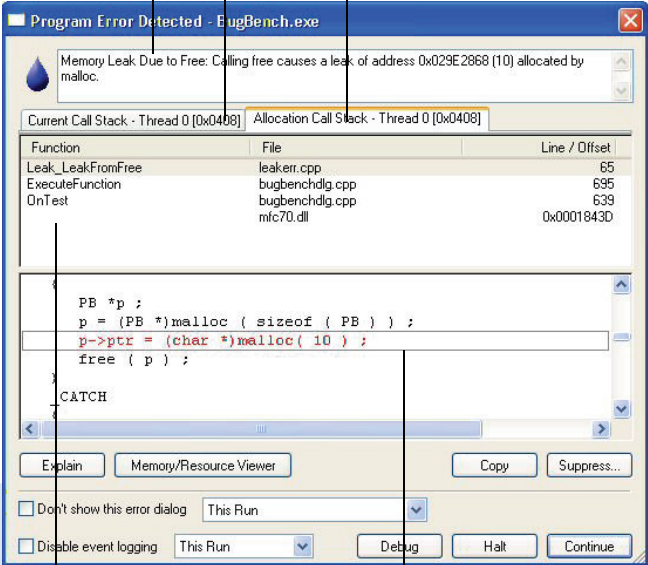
Program Error Detected - BugBench.exe

Memory Leak Due to Free: Calling free causes a leak of address 0x029E2868 (10) allocated by malloc.

Current Call Stack - Thread 0 [0x0408]

Allocation Call Stack - Thread 0 [0x0408]

| Function | File | Line / Offset |
|---|---|---|
| Leak_LeakFromFree | leakerr.cpp | 65 |
| ExecuteFunction | bugbenchdlg.cpp | 695 |
| OnTest | bugbenchdlg.cpp | 639 |
| | mfc70.dll | 0x0001843D |

{
PB *p ;
p = (PB *)malloc ( sizeof ( PB ) ) ;
p->ptr = (char *)malloc( 10 ) ;
free ( p ) ;
}
_CATCH
{

Explain

Memory/Resource Viewer

Copy

Suppress...

Don't show this error dialog

This Run

Disable event logging

This Run

Debug

Halt

Continue